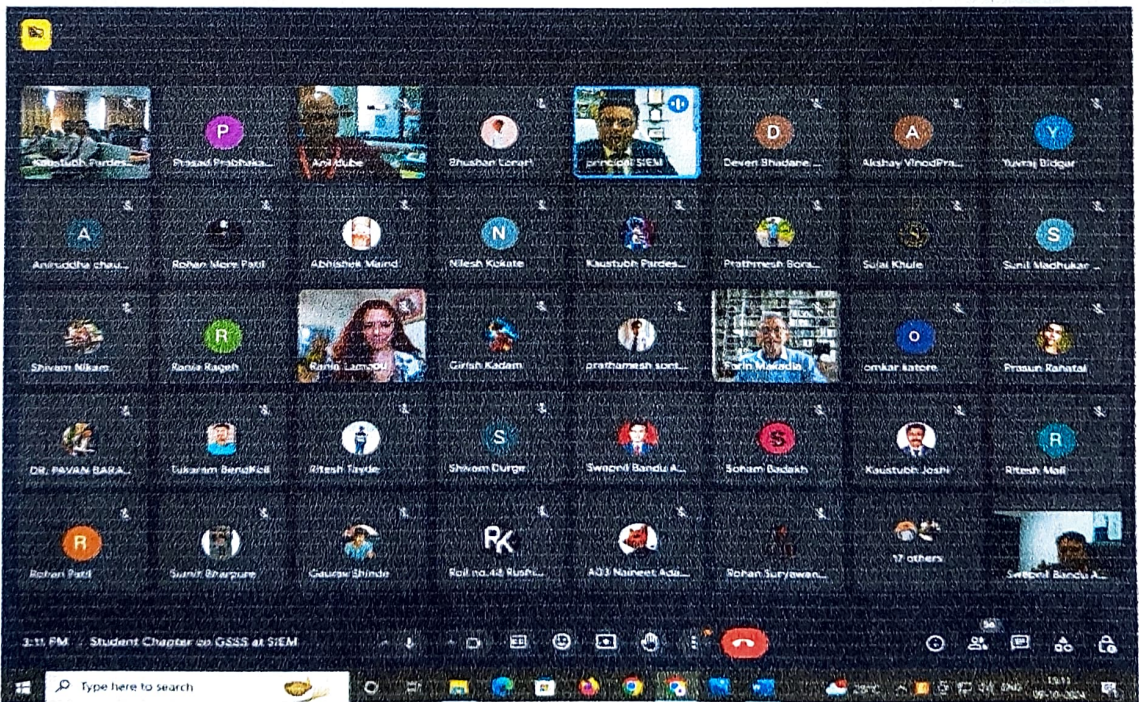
Kaustubh Pardes...
P
Prasad Prabhaka...
Anil Dube
Bhushan Lonari
principal SIEM
D
Deven Bhadane ...
A
Akshay VinodPra...
Y
Yuvraj Bidgar

A
Aniruddha chau...
Rohan More Patil
Abhishek Maind
N
Nilesh Kokate
Kaustubh Pardes...
Prathmesh Bora...
Sujal Khule
S
Sunil Madhukar ...

Shivam Nikam
R
Rania Rageh
Rania Lamjou
Girish Kadam
prathamesh sont...
Farin Makadia
O
omkar katore
Prasun Ranatal

DR. PAVAN BARA...
Tukaram Bendkoli
Ritesh Tayde
S
Shivam Durge
Swapnil Bandu A...
S
Soham Badakh
Kaustubh Joshi
R
Ritesh Mali

R
Rohan Patil
Sumit Bharpure
Gaurav Shinde
RK
Roll no.48 Rushi...
A03 Naineet Ada...
Rohan Suryawan...
17 others
Swapnil Bandu A...

3:11 PM | Student Chapter on GSSS at SIEM

Type here to search